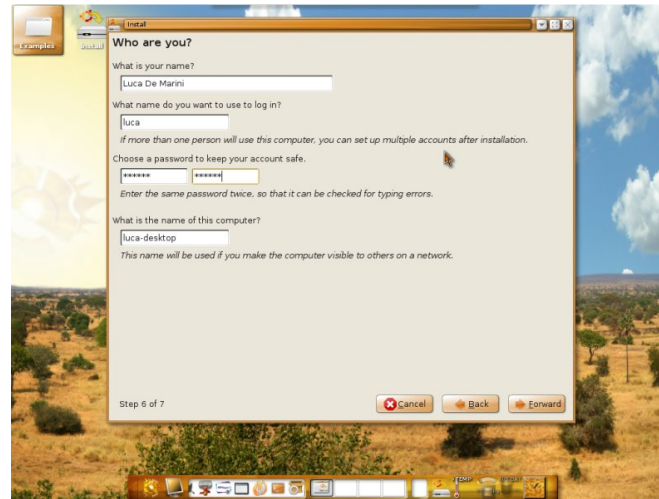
Examples

Install

Install

Who are you?

What is your name?

Luca De Marini

What name do you want to use to log in?

luca

If more than one person will use this computer, you can set up multiple accounts after installation.

Choose a password to keep your account safe.

****** ******

Enter the same password twice, so that it can be checked for typing errors.

What is the name of this computer?

luca-desktop

This name will be used if you make the computer visible to others on a network.

Step 6 of 7

Cancel

Back

Forward